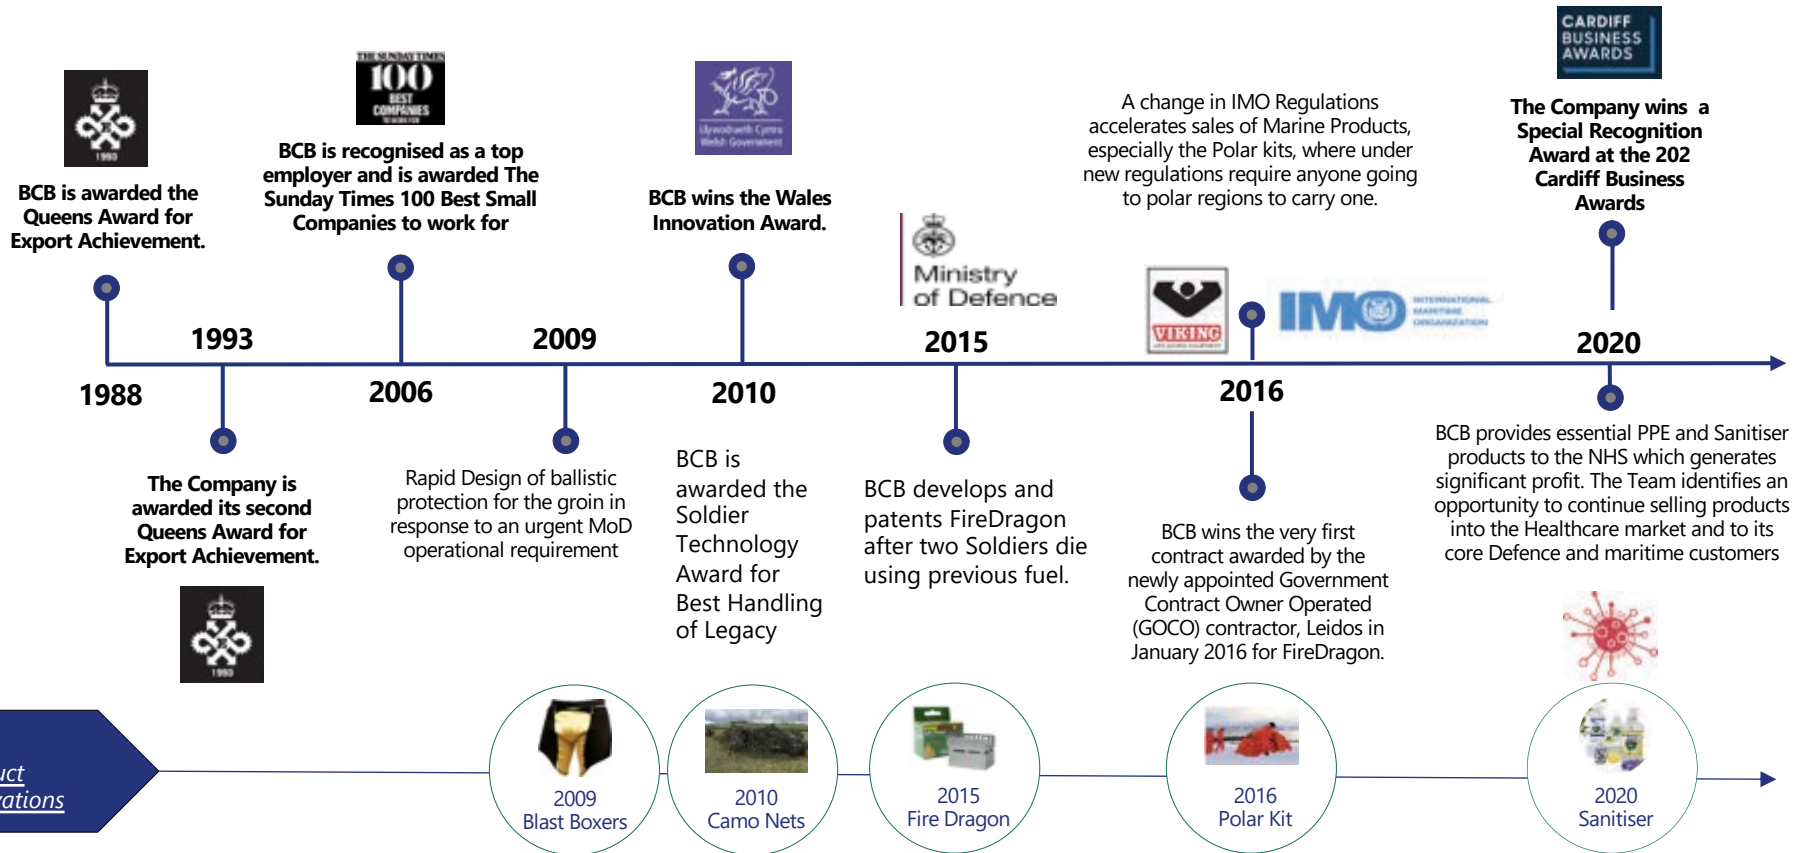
1993

BCB is awarded the Queens Award for Export Achievement.

THE SUNDAY TIMES 100 BEST COMPANIES

BCB is recognised as a top employer and is awarded The Sunday Times 100 Best Small Companies to work for

Llywodraeth Cymru Welsh Government

BCB wins the Wales Innovation Award.

Ministry of Defence

A change in IMO Regulations accelerates sales of Marine Products, especially the Polar kits, where under new regulations require anyone going to polar regions to carry one.

VIKING

IMO INTERNATIONAL MARITIME ORGANIZATION

CARDIFF BUSINESS AWARDS

The Company wins a Special Recognition Award at the 202 Cardiff Business Awards

1993

2009

2015

2020

1988

2006

2010

2016

The Company is awarded its second Queens Award for Export Achievement.

1993

Rapid Design of ballistic protection for the groin in response to an urgent MoD operational requirement

BCB is awarded the Soldier Technology Award for Best Handling of Legacy

BCB develops and patents FireDragon after two Soldiers die using previous fuel.

BCB wins the very first contract awarded by the newly appointed Government Contract Owner Operated (GOCO) contractor, Leidos in January 2016 for FireDragon.

BCB provides essential PPE and Sanitiser products to the NHS which generates significant profit. The Team identifies an opportunity to continue selling products into the Healthcare market and to its core Defence and maritime customers

uct
ations

2009
Blast Boxers

2010
Camo Nets

2015
Fire Dragon

2016
Polar Kit

2020
Sanitiser